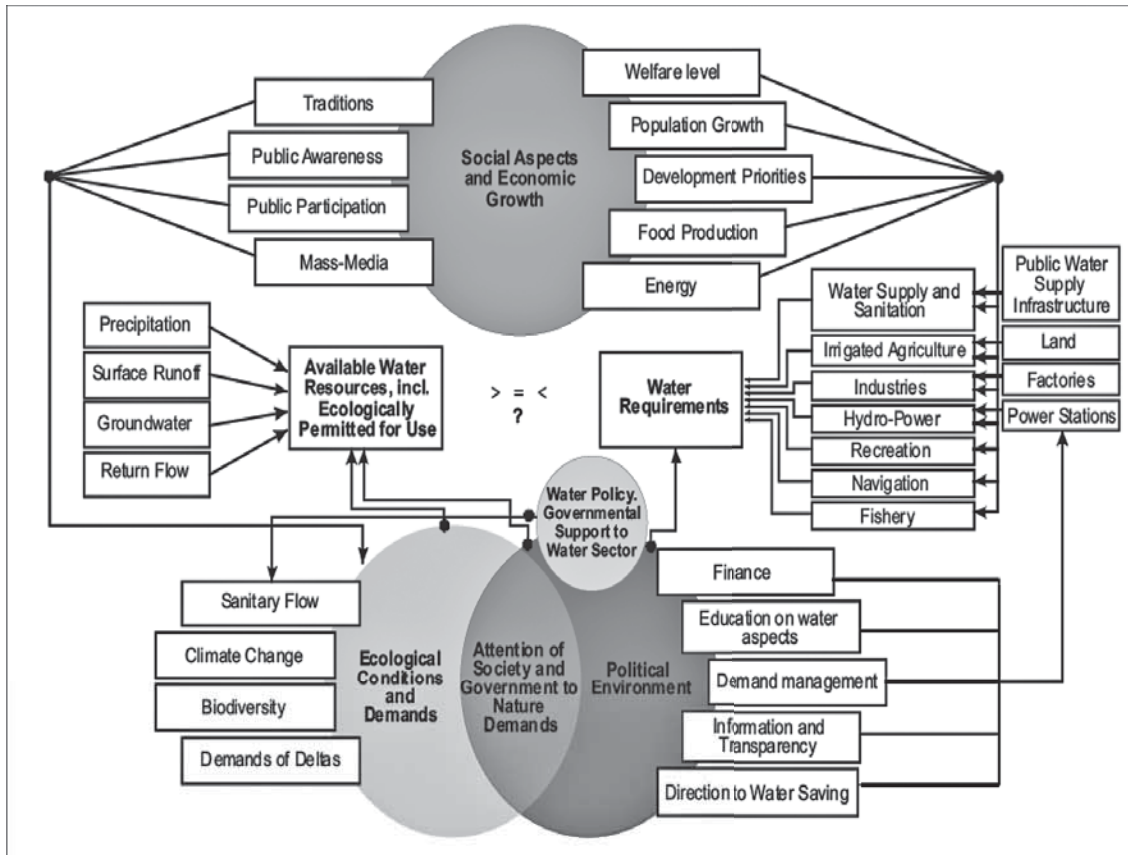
Traditions

Public Awareness

Public Participation

Mass-Media

Social Aspects and Economic Growth

Welfare level

Population Growth

Development Priorities

Food Production

Energy

Public Water Supply Infrastructure

Land

Factories

Power Stations

Precipitation

Surface Runoff

Groundwater

Return Flow

Available Water Resources, incl. Ecologically Permitted for Use

> = <
?

Water Requirements

Water Supply and Sanitation

Irrigated Agriculture

Industries

Hydro-Power

Recreation

Navigation

Fishery

Water Policy. Governmental Support to Water Sector

Sanitary Flow

Climate Change

Biodiversity

Demands of Deltas

Ecological Conditions and Demands

Attention of Society and Government to Nature Demands

Political Environment

Finance

Education on water aspects

Demand management

Information and Transparency

Direction to Water Saving